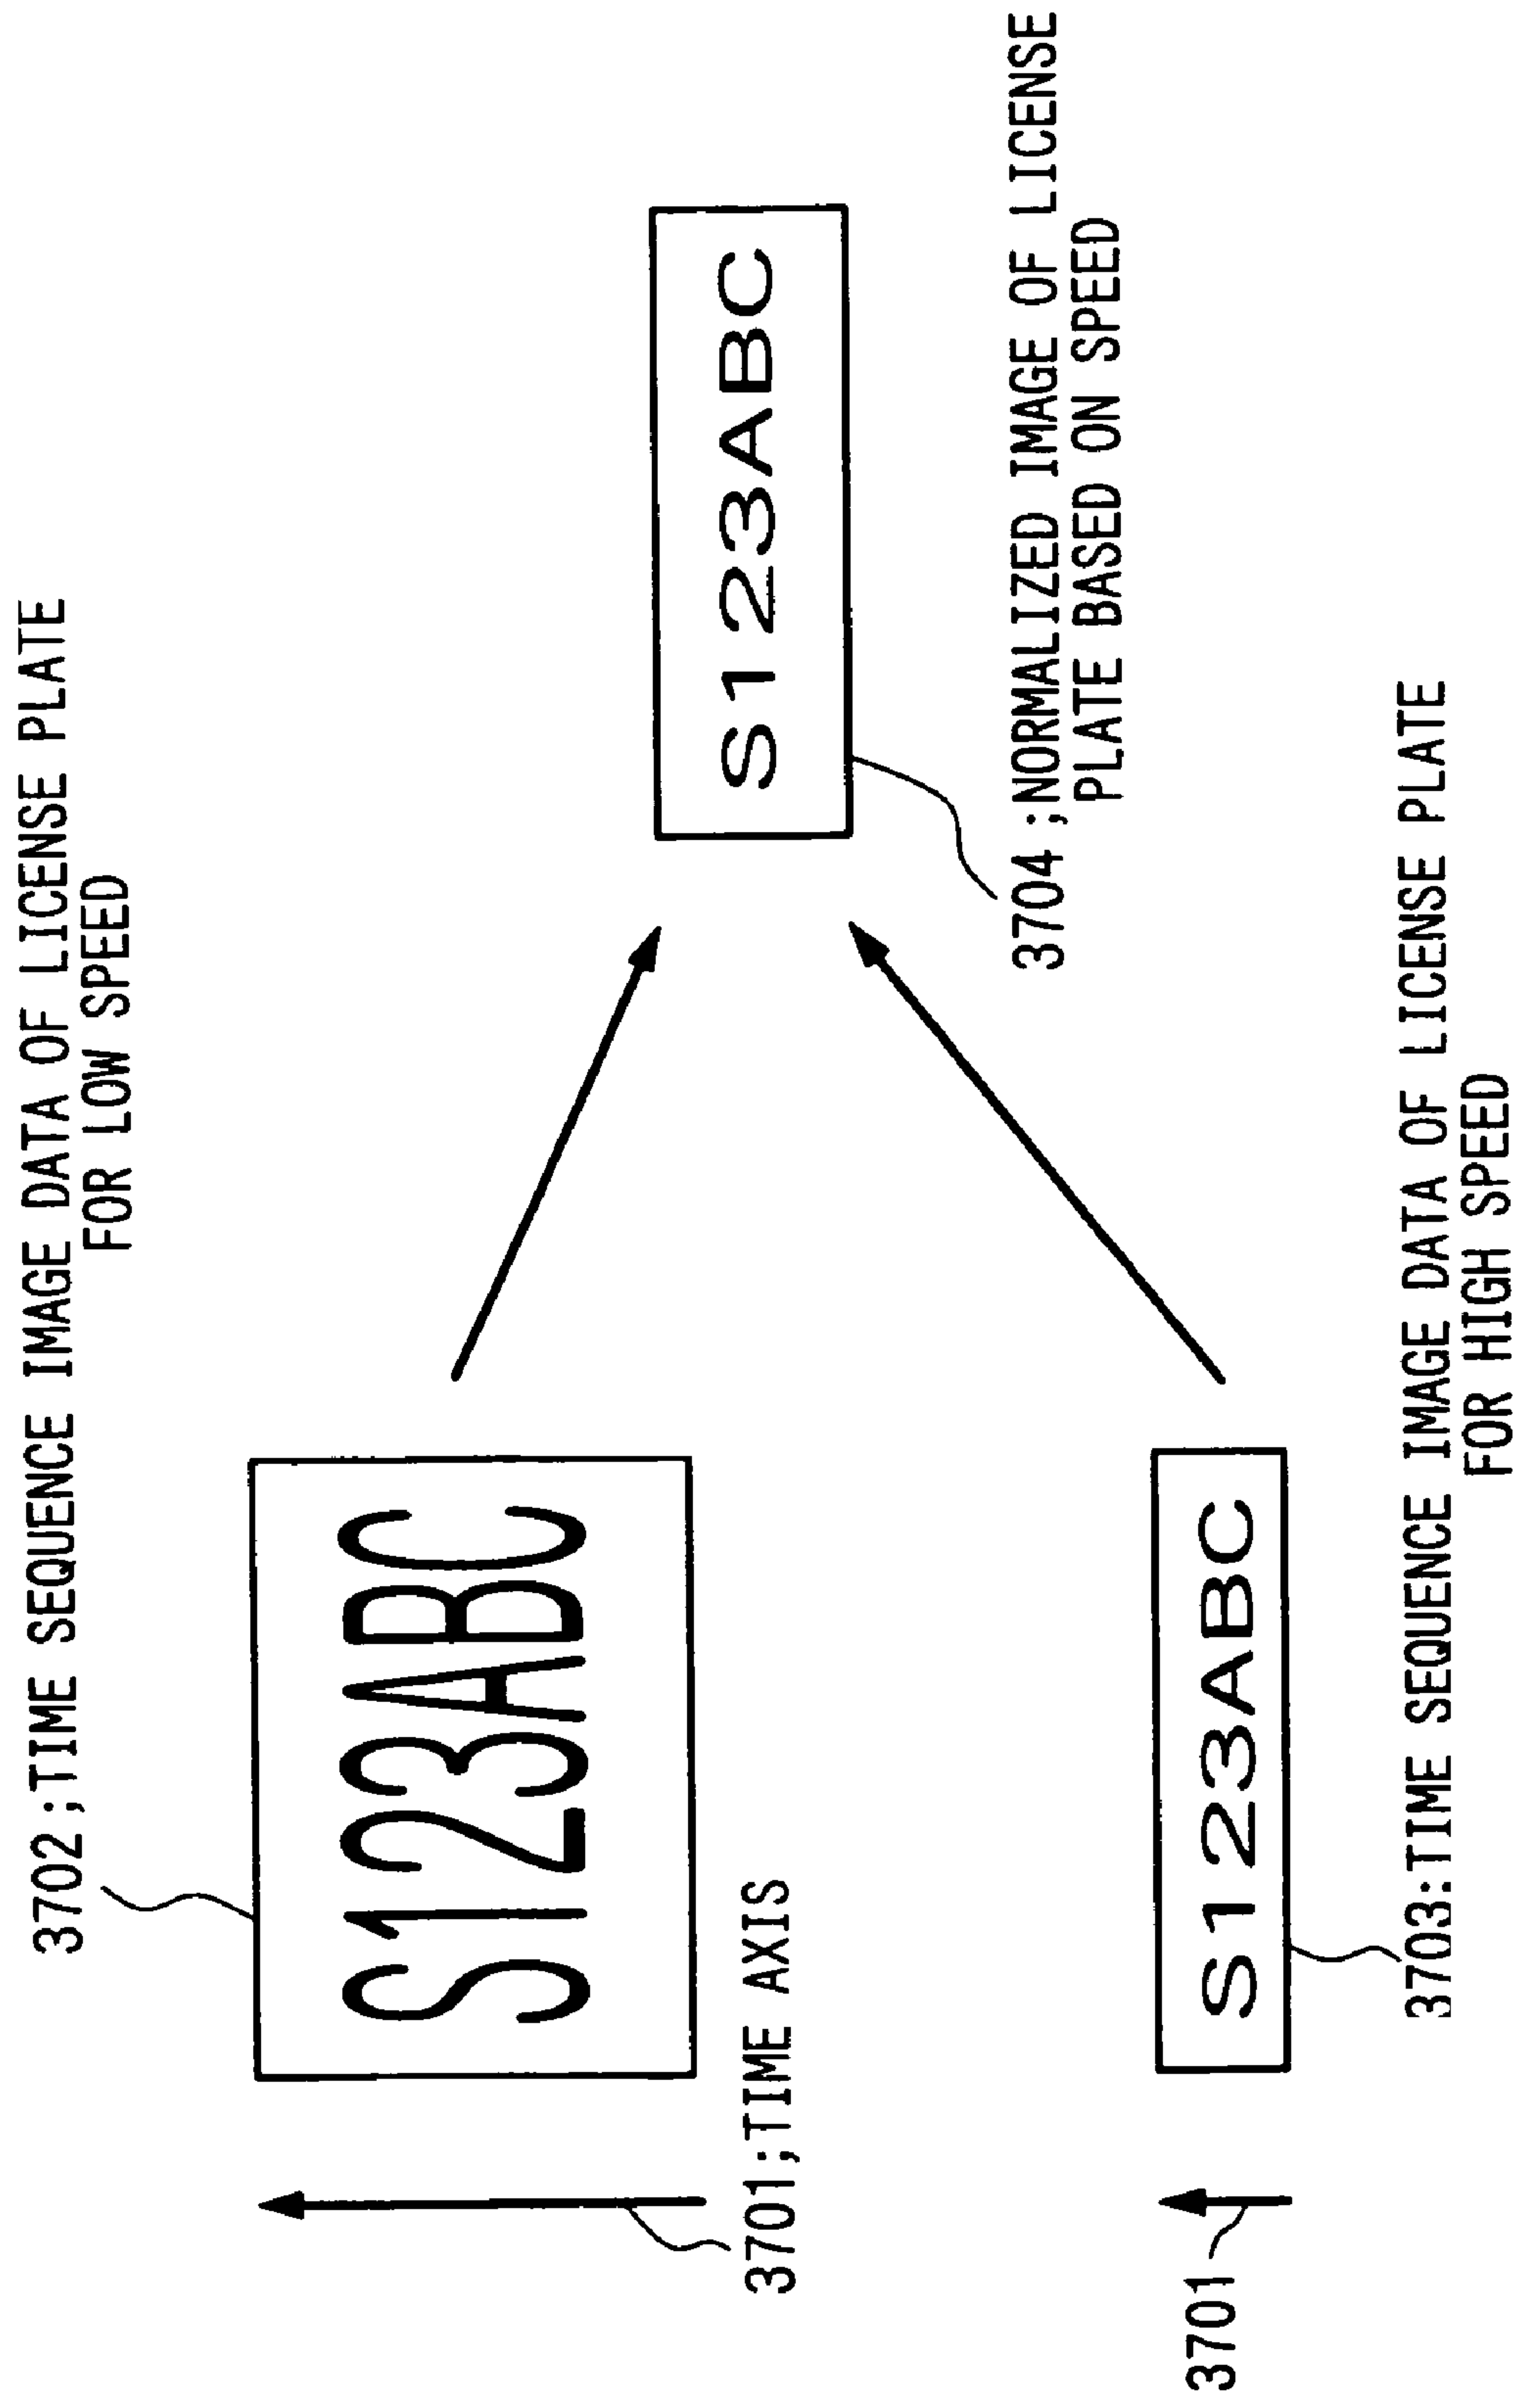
3702;TIME SEQUENCE IMAGE DATA OF LICENSE PLATE FOR LOW SPEED

S123ABC

3701;TIME AXIS

3701

S123ABC

3704;NORMALIZED IMAGE OF LICENSE PLATE BASED ON SPEED

S123ABC

3703:TIME SEQUENCE IMAGE DATA OF LICENSE PLATE FOR HIGH SPEED